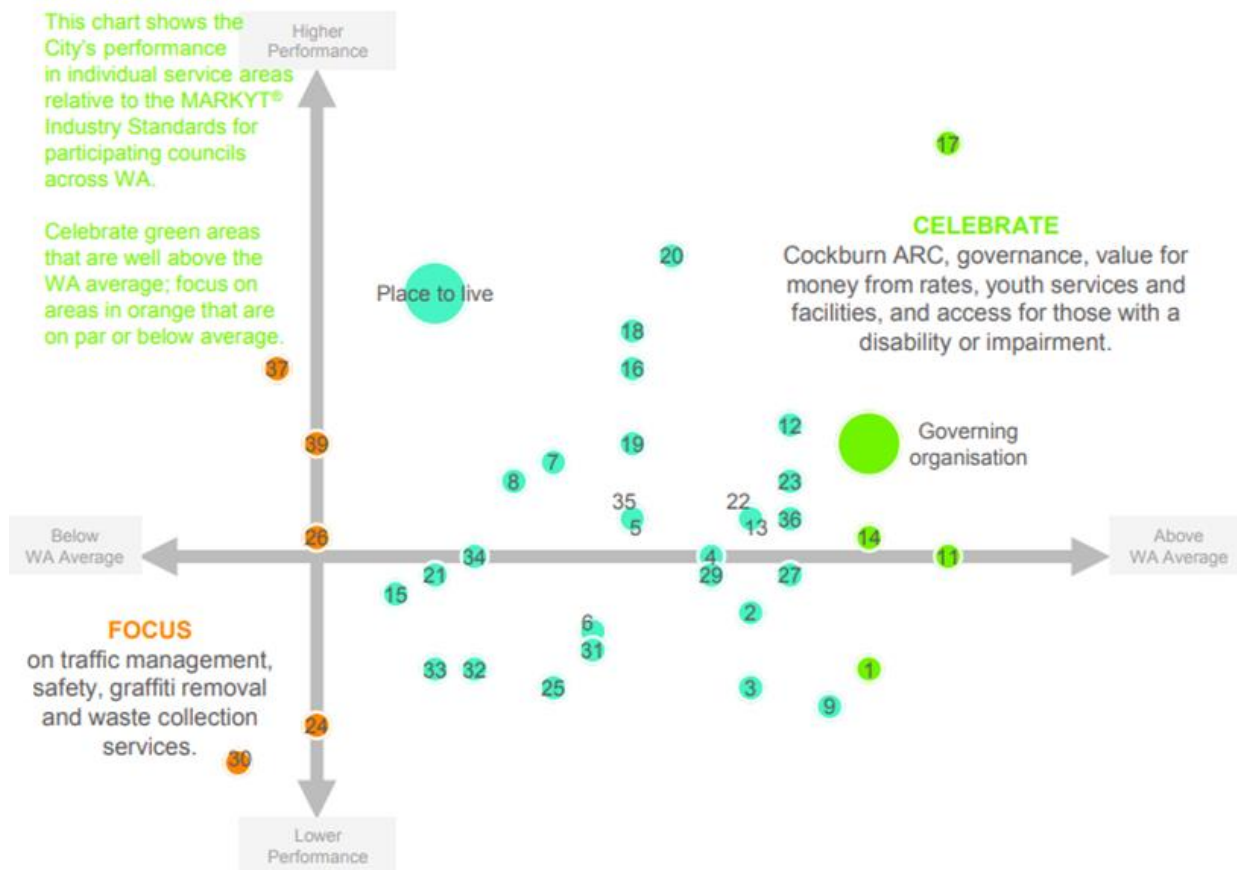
This chart shows the City's performance in individual service areas relative to the MARKYT® Industry Standards for participating councils across WA.

Celebrate green areas that are well above the WA average; focus on areas in orange that are on par or below average.

Higher Performance

Place to live

17

CELEBRATE
Cockburn ARC, governance, value for money from rates, youth services and facilities, and access for those with a disability or impairment.

20

18

16

37

39

12

Governing organisation

19

7

8

23

35

22

5

13

36

Below WA Average

26

34

4

14

11

Above WA Average

21

29

27

15

2

FOCUS
on traffic management, safety, graffiti removal and waste collection services.

6

31

33

32

1

25

3

9

24

30

Lower Performance